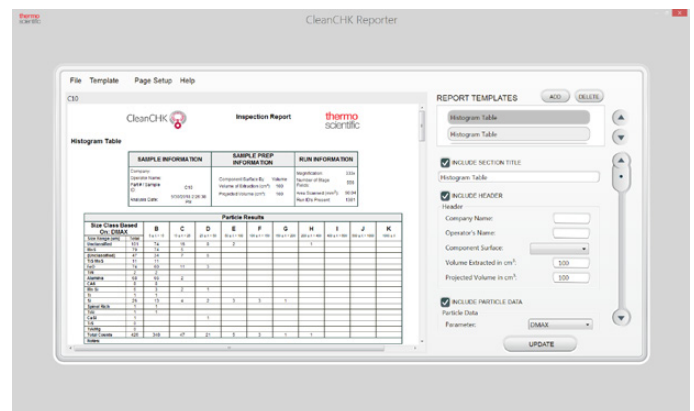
thermo scientific

CleanCHK Reporter

File Template Page Setup Help

C10

CleanCHK

Inspection Report

thermo scientific

Histogram Table

| SAMPLE INFORMATION | SAMPLE PREP INFORMATION | RUN INFORMATION |
|---|---|---|
| Company: Operator Name: Part# / Sample ID: C10 Analysis Date: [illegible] | Component Surface By: Volume Volume of Extraction (cm³): 100 Projected Volume (cm²): 100 | Magnification: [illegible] Number of Stage Fields: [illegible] Area Scanned (mm²): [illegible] Run ID's Present: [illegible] |

Particle Results

| Size Class Based On: DMAX | B | C | D | E | F | G | H | I | J | K |
|---|---|---|---|---|---|---|---|---|---|---|
| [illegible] | | | | | | | | | | |

REPORT TEMPLATES ADD DELETE

Histogram Table

Histogram Table

INCLUDE SECTION TITLE

Histogram Table

INCLUDE HEADER

Header

Company Name:

Operator's Name:

Component Surface:

Volume Extracted in cm³: 100

Projected Volume in cm²: 100

INCLUDE PARTICLE DATA

Particle Data

Parameter: DMAX

UPDATE